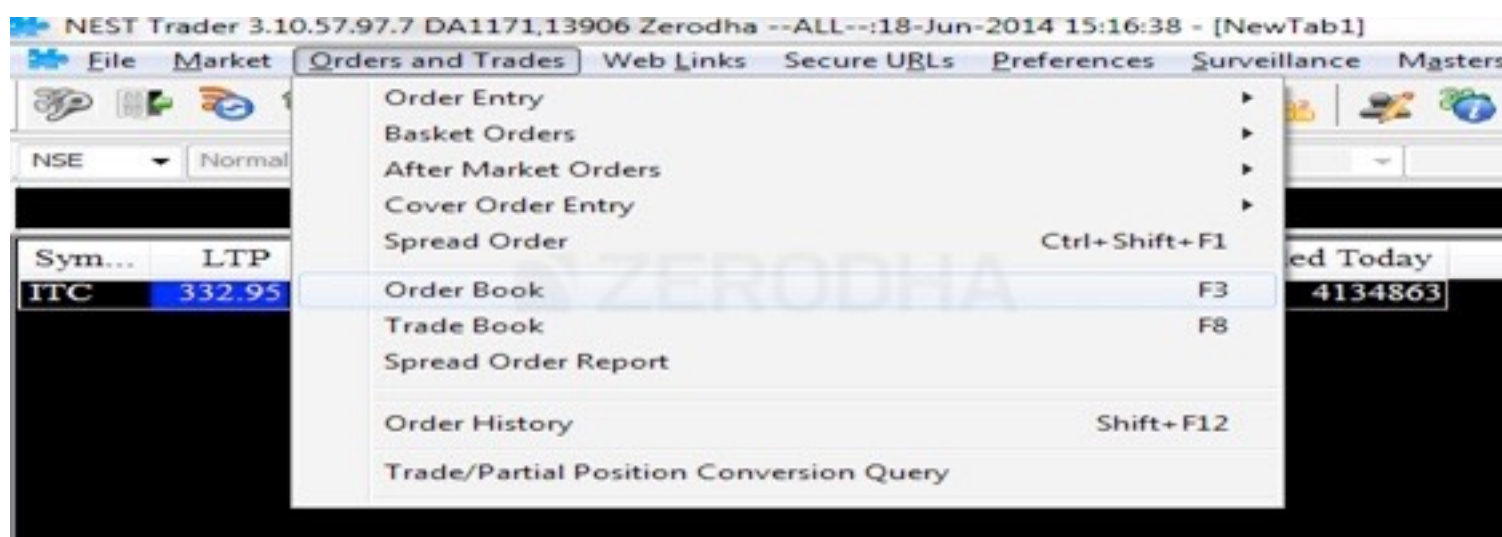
NEST Trader 3.10.57.97.7 DA1171,13906 Zerodha --ALL--:18-Jun-2014 15:16:38 - [NewTab1]

File Market Orders and Trades Web Links Secure URLs Preferences Surveillance Masters

NSE Normal

| Sym... | LTP | ed Today |
|---|---|---|
| ITC | 332.95 | 4134863 |

Order Entry
Basket Orders
After Market Orders
Cover Order Entry
Spread Order Ctrl+Shift+F1
Order Book F3
Trade Book F8
Spread Order Report
Order History Shift+F12
Trade/Partial Position Conversion Query

ZERODHA